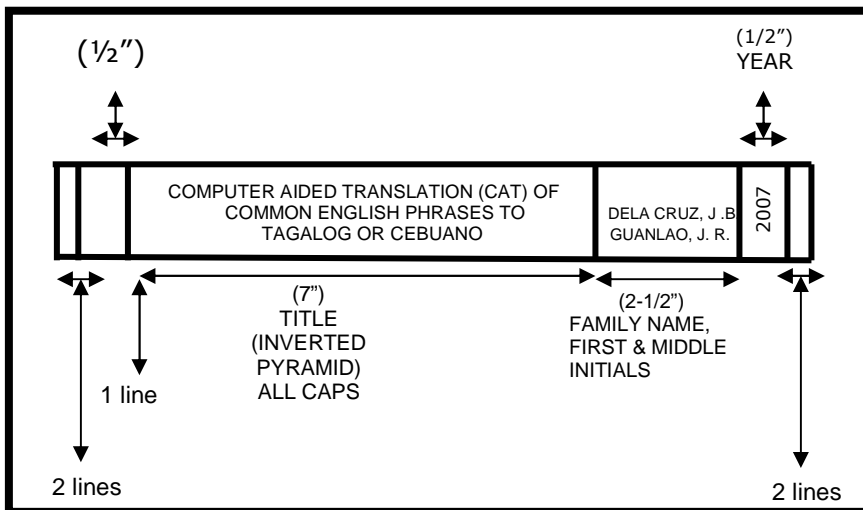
(½")

(1/2")
YEAR

COMPUTER AIDED TRANSLATION (CAT) OF COMMON ENGLISH PHRASES TO TAGALOG OR CEBUANO

DELA CRUZ, J .B
GUANLAO, J. R.

2007

(7")
TITLE
(INVERTED
PYRAMID)
ALL CAPS

(2-1/2")
FAMILY NAME,
FIRST & MIDDLE
INITIALS

1 line

2 lines

2 lines